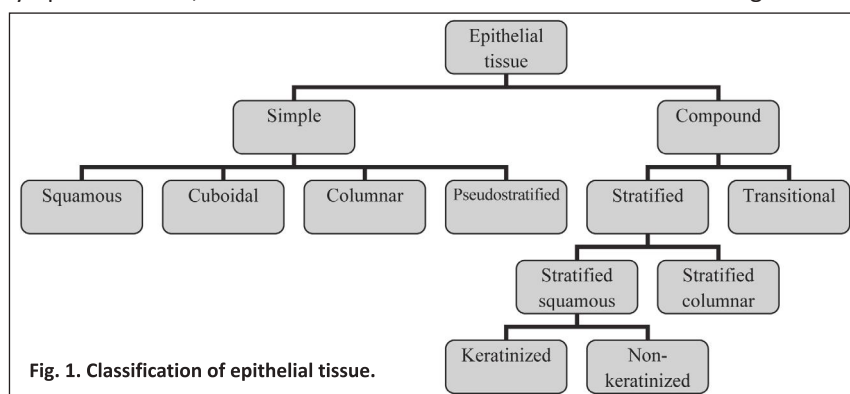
Epithelial tissue

Simple

Compound

Squamous

Cuboidal

Columnar

Pseudostratified

Stratified

Transitional

Stratified squamous

Stratified columnar

Keratinized

Non-keratinized

Fig. 1. Classification of epithelial tissue.